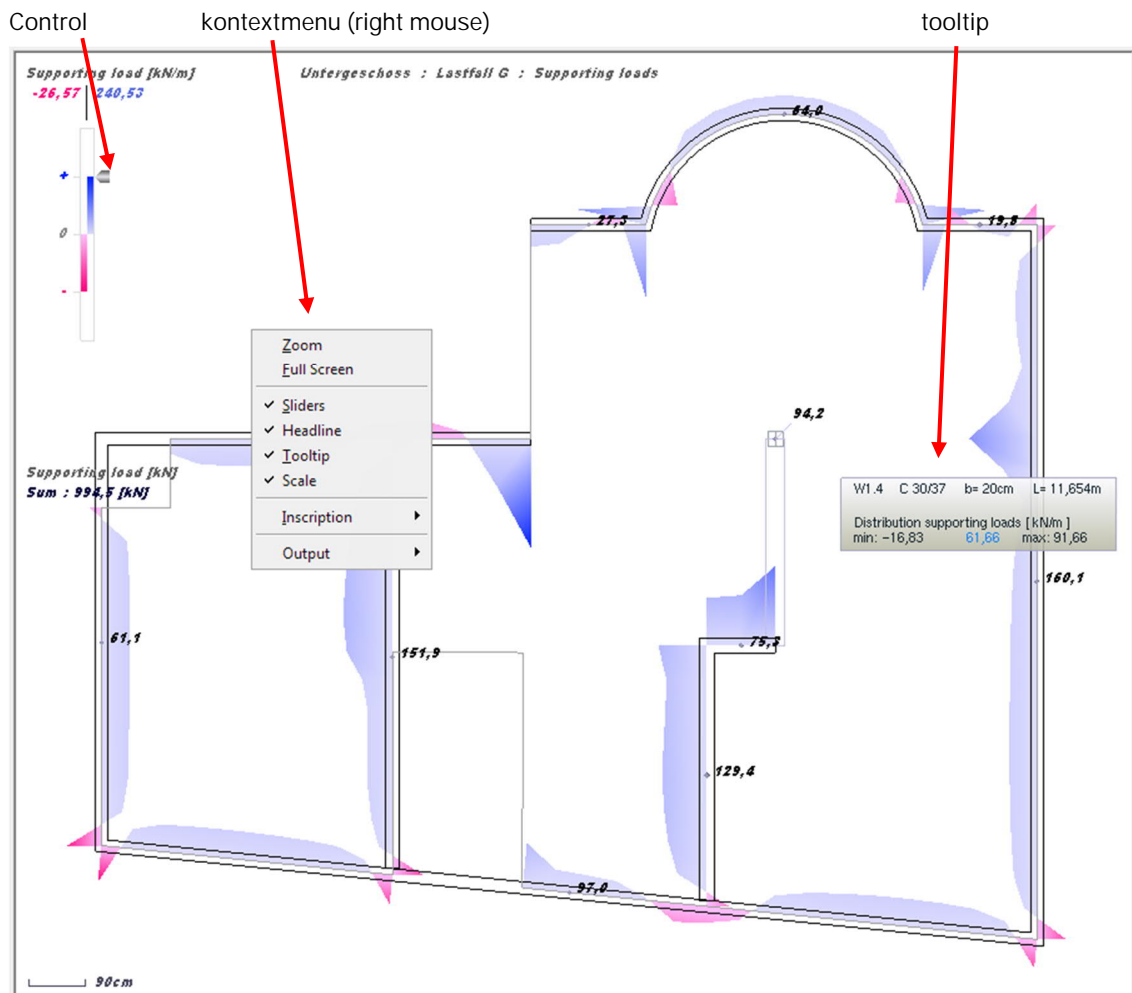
Control

kontextmenu (right mouse)

tooltip

Supporting load [kN/m]
-26,57 | 240,53

Untergeschoss : Lastfall G : Supporting loads

+
0
-

64,0
27,3
13,8

Zoom
Full Screen
Sliders
Headline
Tooltip
Scale
Inscription
Output

94,2

Supporting load [kN]
Sum : 994,5 [kN]

W1.4 C 30/37 b= 20cm L= 11,654m
Distribution supporting loads [ kN/m ]
min: −16,83 61,66 max: 91,66

160,1
61,1
151,9
75,3
129,4
97,0

90cm